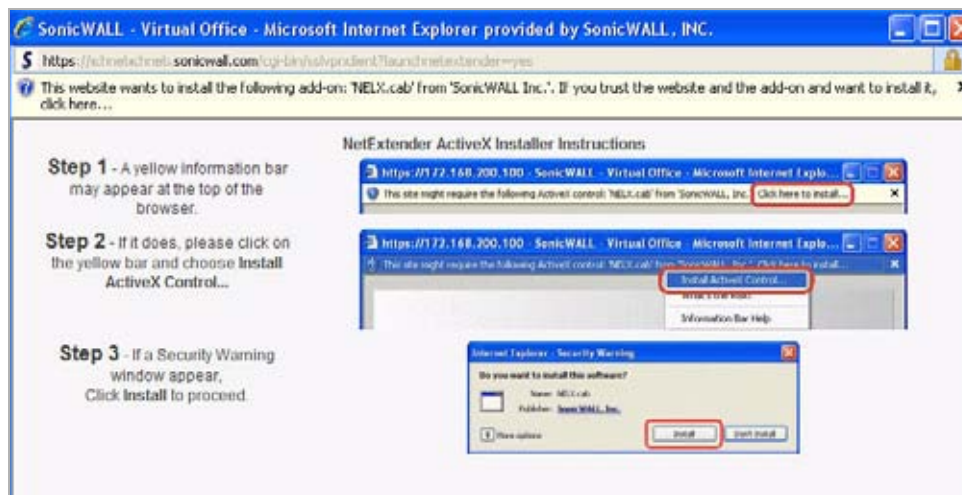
SonicWALL - Virtual Office - Microsoft Internet Explorer provided by SonicWALL, INC.

https://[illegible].sonicwall.com/cgi-bin/sslvpnclient?launchnetextender=yes

This website wants to install the following add-on: 'NELX.cab' from 'SonicWALL Inc.'. If you trust the website and the add-on and want to install it, click here...

NetExtender ActiveX Installer Instructions

Step 1 - A yellow information bar may appear at the top of the browser.

https://172.168.200.100 - SonicWALL - Virtual Office - Microsoft Internet Explo...

This site might require the following ActiveX control: 'NELX.cab' from 'SonicWALL, Inc. Click here to install...

Step 2 - If it does, please click on the yellow bar and choose Install ActiveX Control...

https://172.168.200.100 - SonicWALL - Virtual Office - Microsoft Internet Explo...

This site might require the following ActiveX control: 'NELX.cab' from 'SonicWALL, Inc.'. Click here to install...

Install ActiveX Control...

What's the Risk?

Information Bar Help

Step 3 - If a Security Warning window appear, Click Install to proceed.

Internet Explorer - Security Warning

Do you want to install this software?

Name: NELX.cab

Publisher: SonicWALL, Inc.

More options

Install

Don't Install